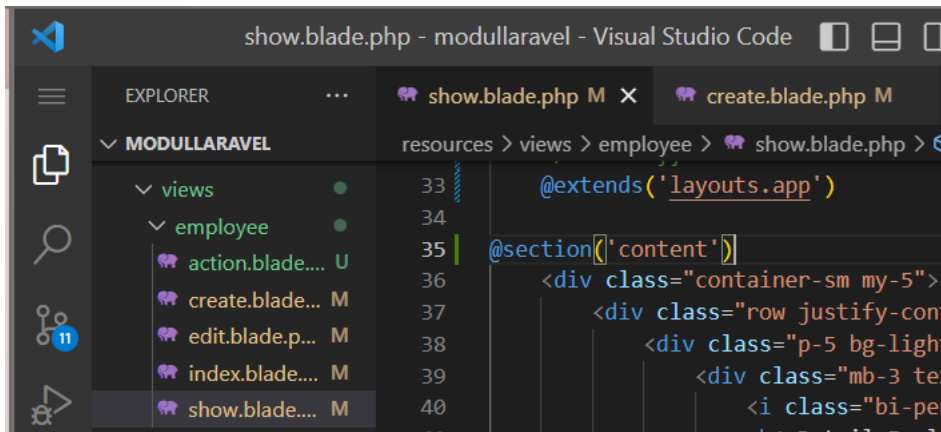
show.blade.php - modullaravel - Visual Studio Code

EXPLORER ···

MODULLARAVEL

views

employee

action.blade.... U

create.blade... M

edit.blade.p... M

index.blade.... M

show.blade.... M

11

show.blade.php M ×

create.blade.php M

resources > views > employee > show.blade.php >

33 @extends('layouts.app')

34

35 @section('content')

36 <div class="container-sm my-5">

37 <div class="row justify-cont

38 <div class="p-5 bg-light

39 <div class="mb-3 te

40 <i class="bi-pe